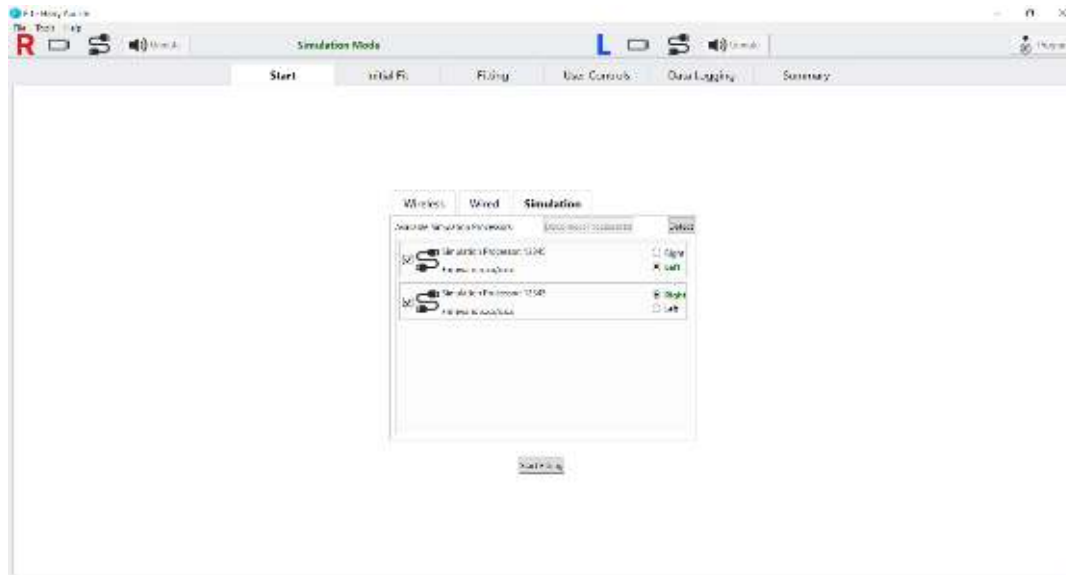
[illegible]

File Tools Help

R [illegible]

Simulation Mode

L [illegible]

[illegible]

Start Initial Fit Fitting User Controls Data Logging Summary

Wireless Wired Simulation

Available Simulation Processors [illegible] Select

Simulation Processor 12345
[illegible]

Right
Left

Simulation Processor 12345
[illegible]

Right
Left

Start Fitting